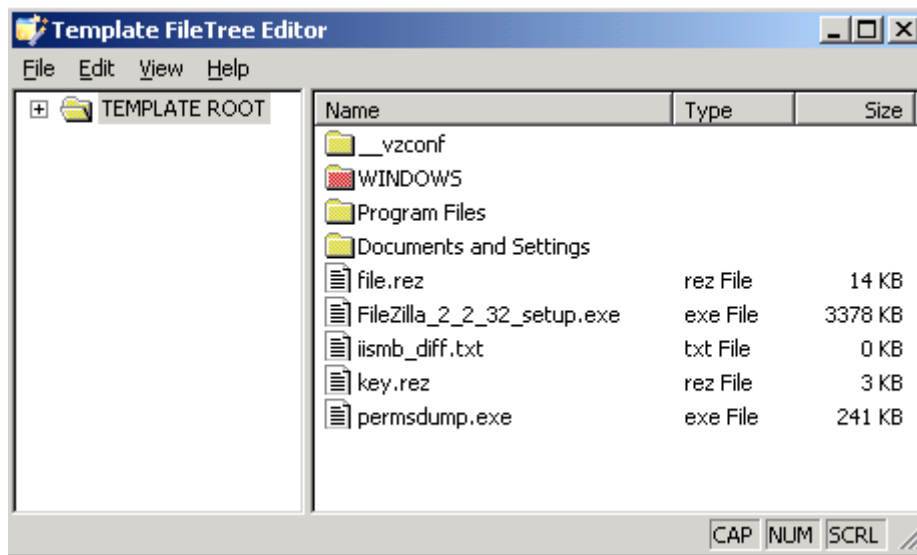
Template FileTree Editor

File Edit View Help

TEMPLATE ROOT

| Name | Type | Size |
|---|---|---|
| __vzconf | | |
| WINDOWS | | |
| Program Files | | |
| Documents and Settings | | |
| file.rez | rez File | 14 KB |
| FileZilla_2_2_32_setup.exe | exe File | 3378 KB |
| iismb_diff.txt | txt File | 0 KB |
| key.rez | rez File | 3 KB |
| permsdump.exe | exe File | 241 KB |

CAP NUM SCRL